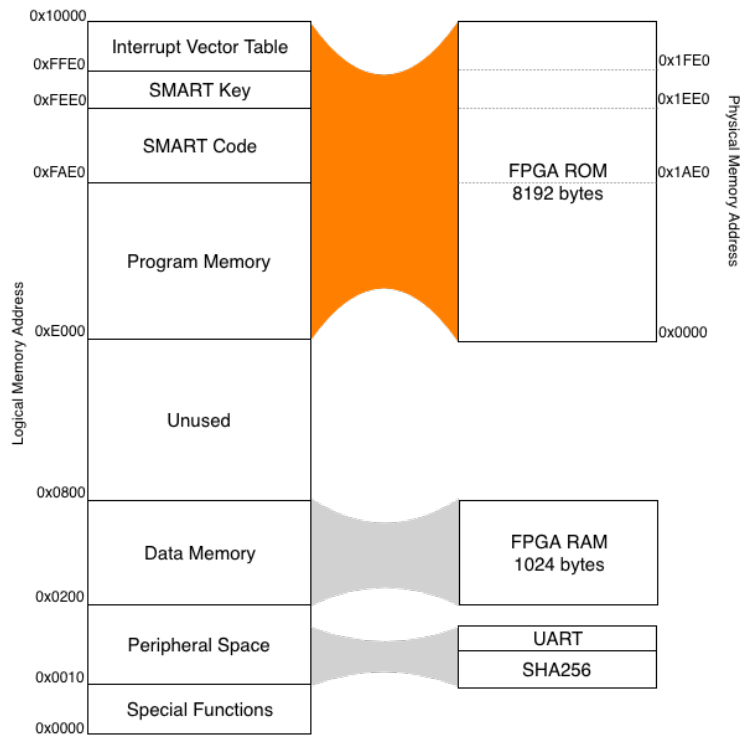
Logical Memory Address

0x10000
Interrupt Vector Table
0xFFE0
SMART Key
0xFEE0
SMART Code
0xFAE0
Program Memory
0xE000
Unused
0x0800
Data Memory
0x0200
Peripheral Space
0x0010
Special Functions
0x0000

FPGA ROM
8192 bytes
0x1FE0
0x1EE0
0x1AE0
0x0000

Physical Memory Address

FPGA RAM
1024 bytes

UART
SHA256